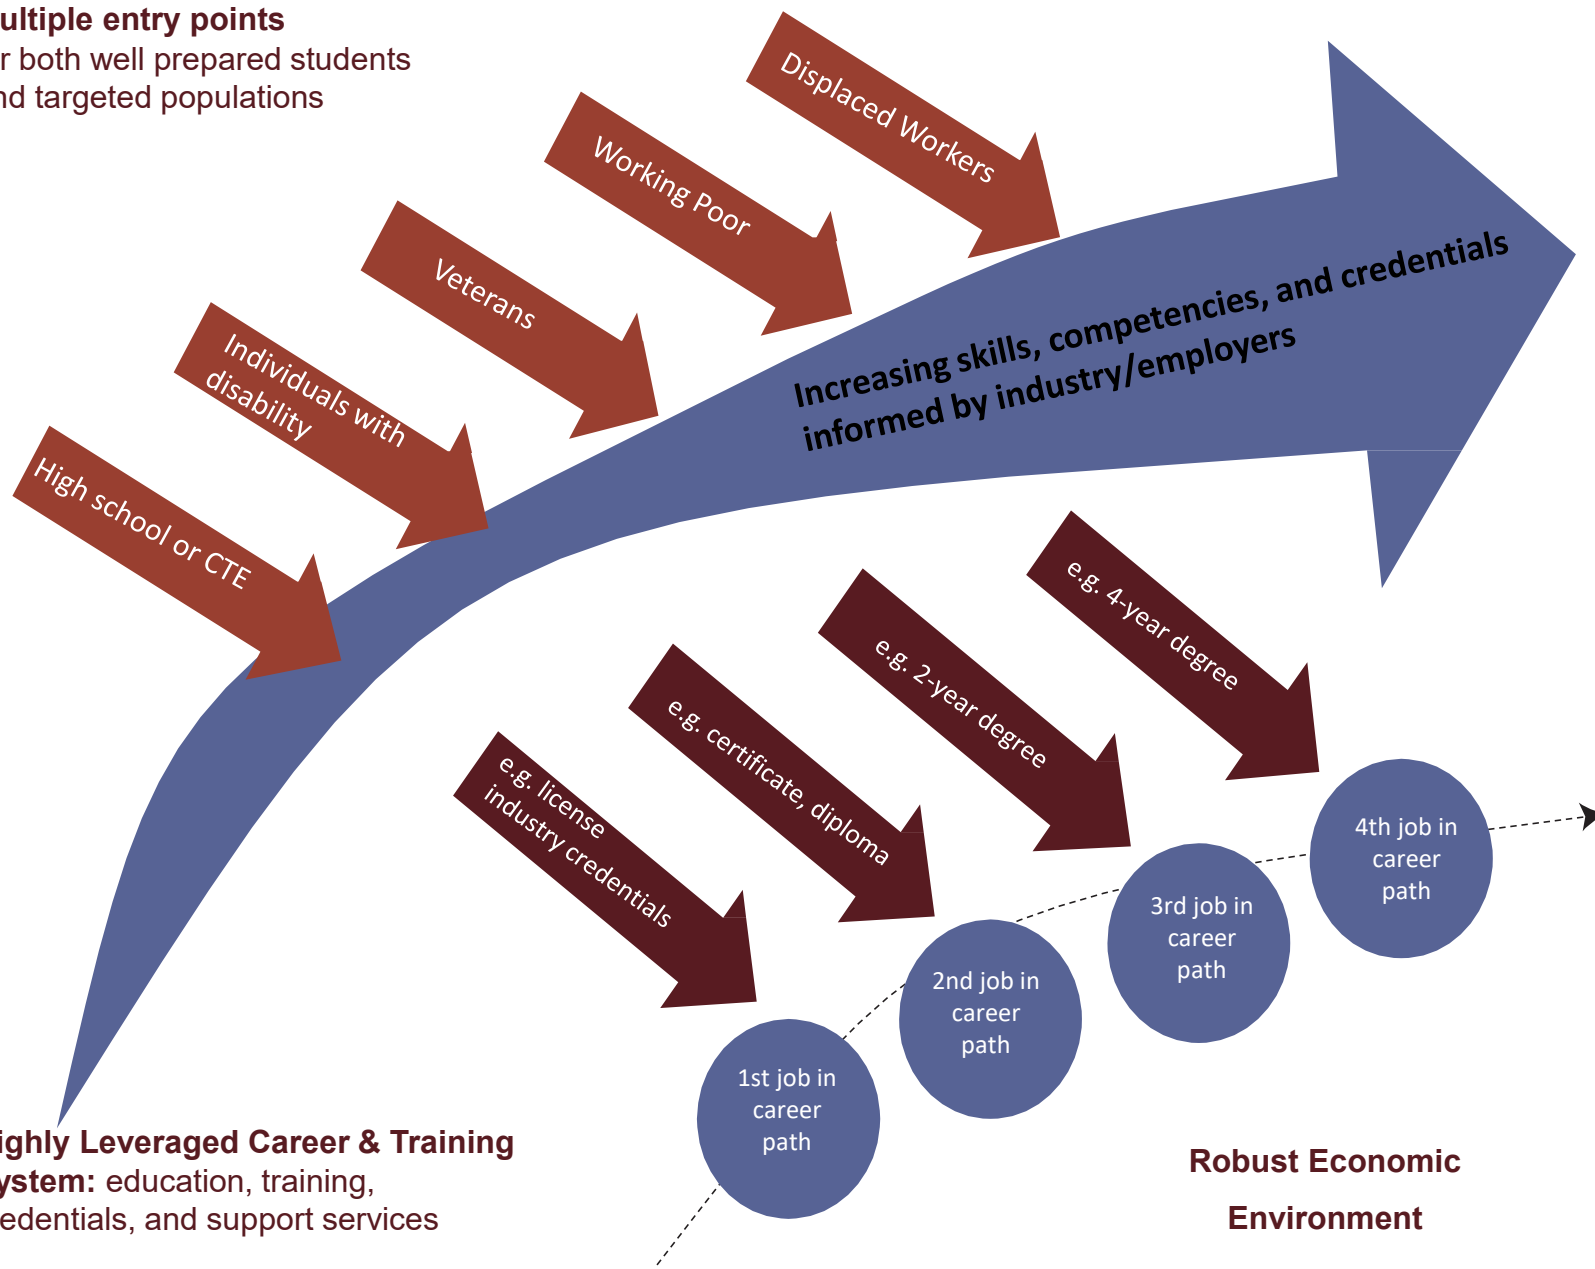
ultiple entry points
r both well prepared students
nd targeted populations

Displaced Workers

Working Poor

Veterans

Individuals with disability

High school or CTE

Increasing skills, competencies, and credentials informed by industry/employers

e.g. 4-year degree

e.g. 2-year degree

e.g. certificate, diploma

e.g. license industry credentials

4th job in career path

3rd job in career path

2nd job in career path

1st job in career path

ighly Leveraged Career & Training ystem: education, training, edentials, and support services

Robust Economic Environment